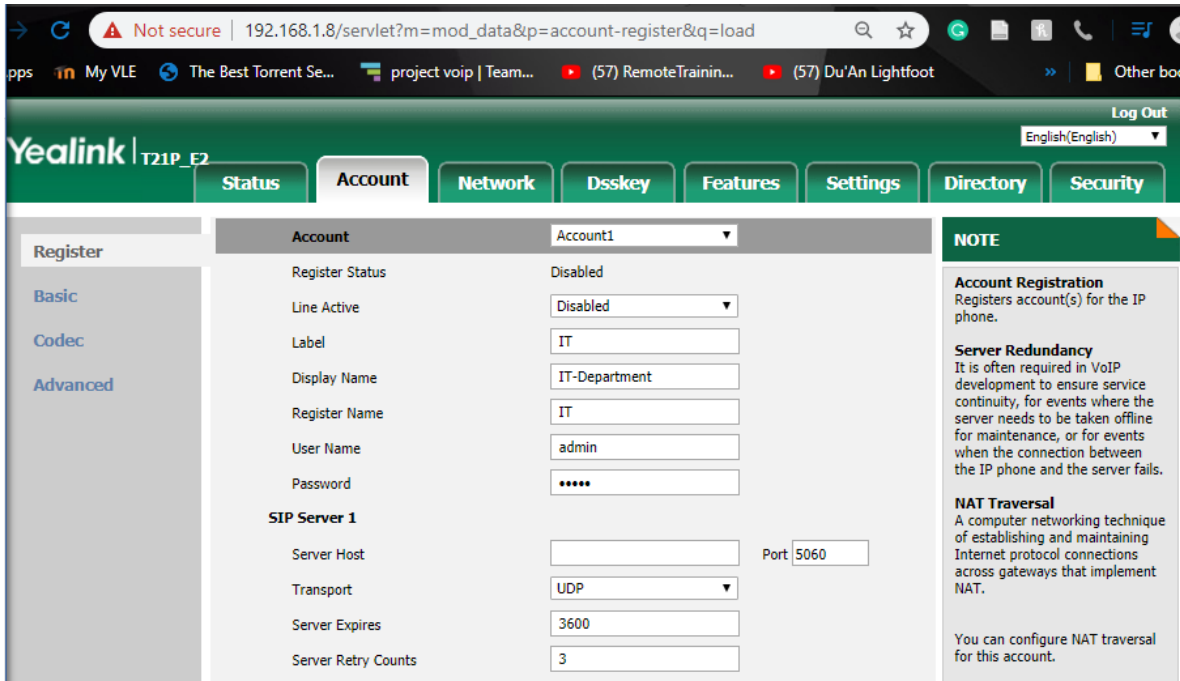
Not secure | 192.168.1.8/servlet?m=mod_data&p=account-register&q=load

pps My VLE The Best Torrent Se... project voip | Team... (57) RemoteTrainin... (57) Du'An Lightfoot » Other boo

Log Out
English(English)

Yealink T21P_E2

Status Account Network Dsskey Features Settings Directory Security

Register
Basic
Codec
Advanced

| | | |
|---|---|---|
| Account | Account1 | |
| Register Status | Disabled | |
| Line Active | Disabled | |
| Label | IT | |
| Display Name | IT-Department | |
| Register Name | IT | |
| User Name | admin | |
| Password | ••••• | |
| SIP Server 1 | | |
| Server Host | | Port 5060 |
| Transport | UDP | |
| Server Expires | 3600 | |
| Server Retry Counts | 3 | |

NOTE

Account Registration
Registers account(s) for the IP phone.

Server Redundancy
It is often required in VoIP development to ensure service continuity, for events where the server needs to be taken offline for maintenance, or for events when the connection between the IP phone and the server fails.

NAT Traversal
A computer networking technique of establishing and maintaining Internet protocol connections across gateways that implement NAT.

You can configure NAT traversal for this account.